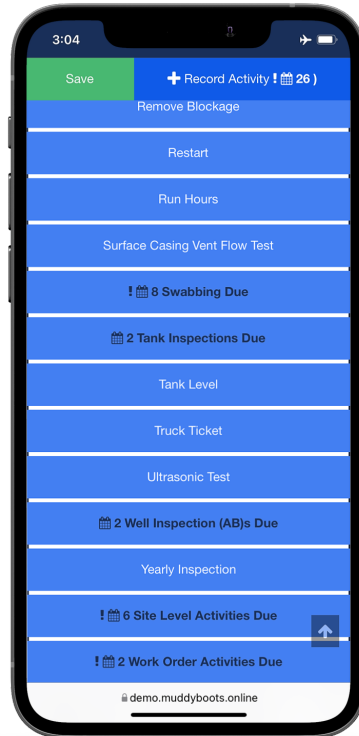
3:04

Save

Record Activity ! 26 )

Remove Blockage

Restart

Run Hours

Surface Casing Vent Flow Test

! 8 Swabbing Due

2 Tank Inspections Due

Tank Level

Truck Ticket

Ultrasonic Test

2 Well Inspection (AB)s Due

Yearly Inspection

! 6 Site Level Activities Due

! 2 Work Order Activities Due

demo.muddyboots.online